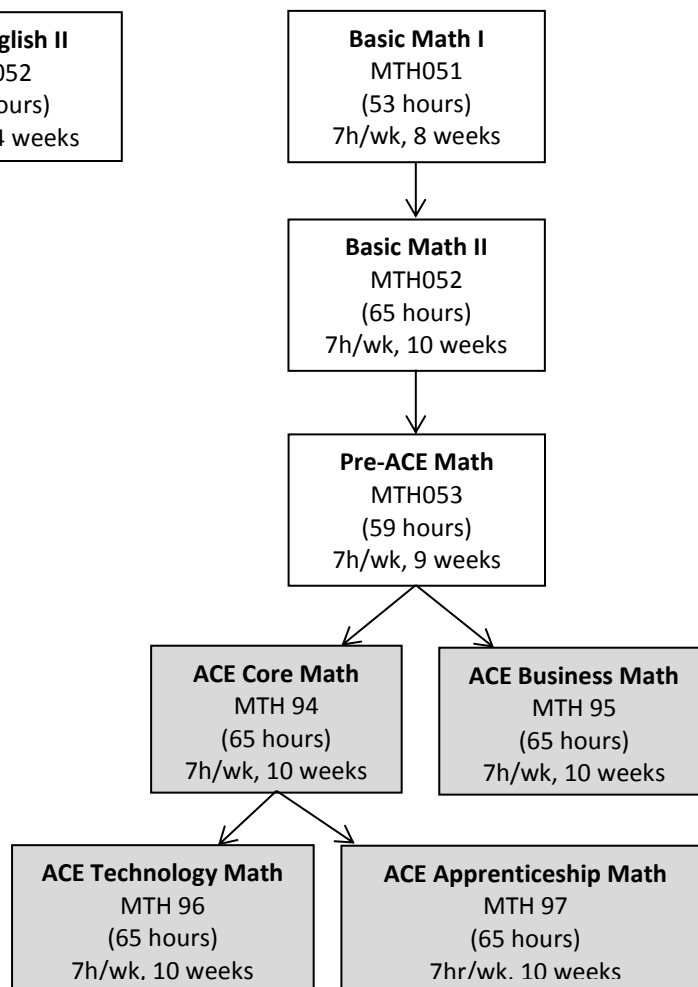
glish II
052
ours)
4 weeks

**Basic Math I**
MTH051
(53 hours)
7h/wk, 8 weeks

**Basic Math II**
MTH052
(65 hours)
7h/wk, 10 weeks

**Pre-ACE Math**
MTH053
(59 hours)
7h/wk, 9 weeks

**ACE Core Math**
MTH 94
(65 hours)
7h/wk, 10 weeks

**ACE Business Math**
MTH 95
(65 hours)
7h/wk, 10 weeks

**ACE Technology Math**
MTH 96
(65 hours)
7h/wk, 10 weeks

**ACE Apprenticeship Math**
MTH 97
(65 hours)
7hr/wk, 10 weeks